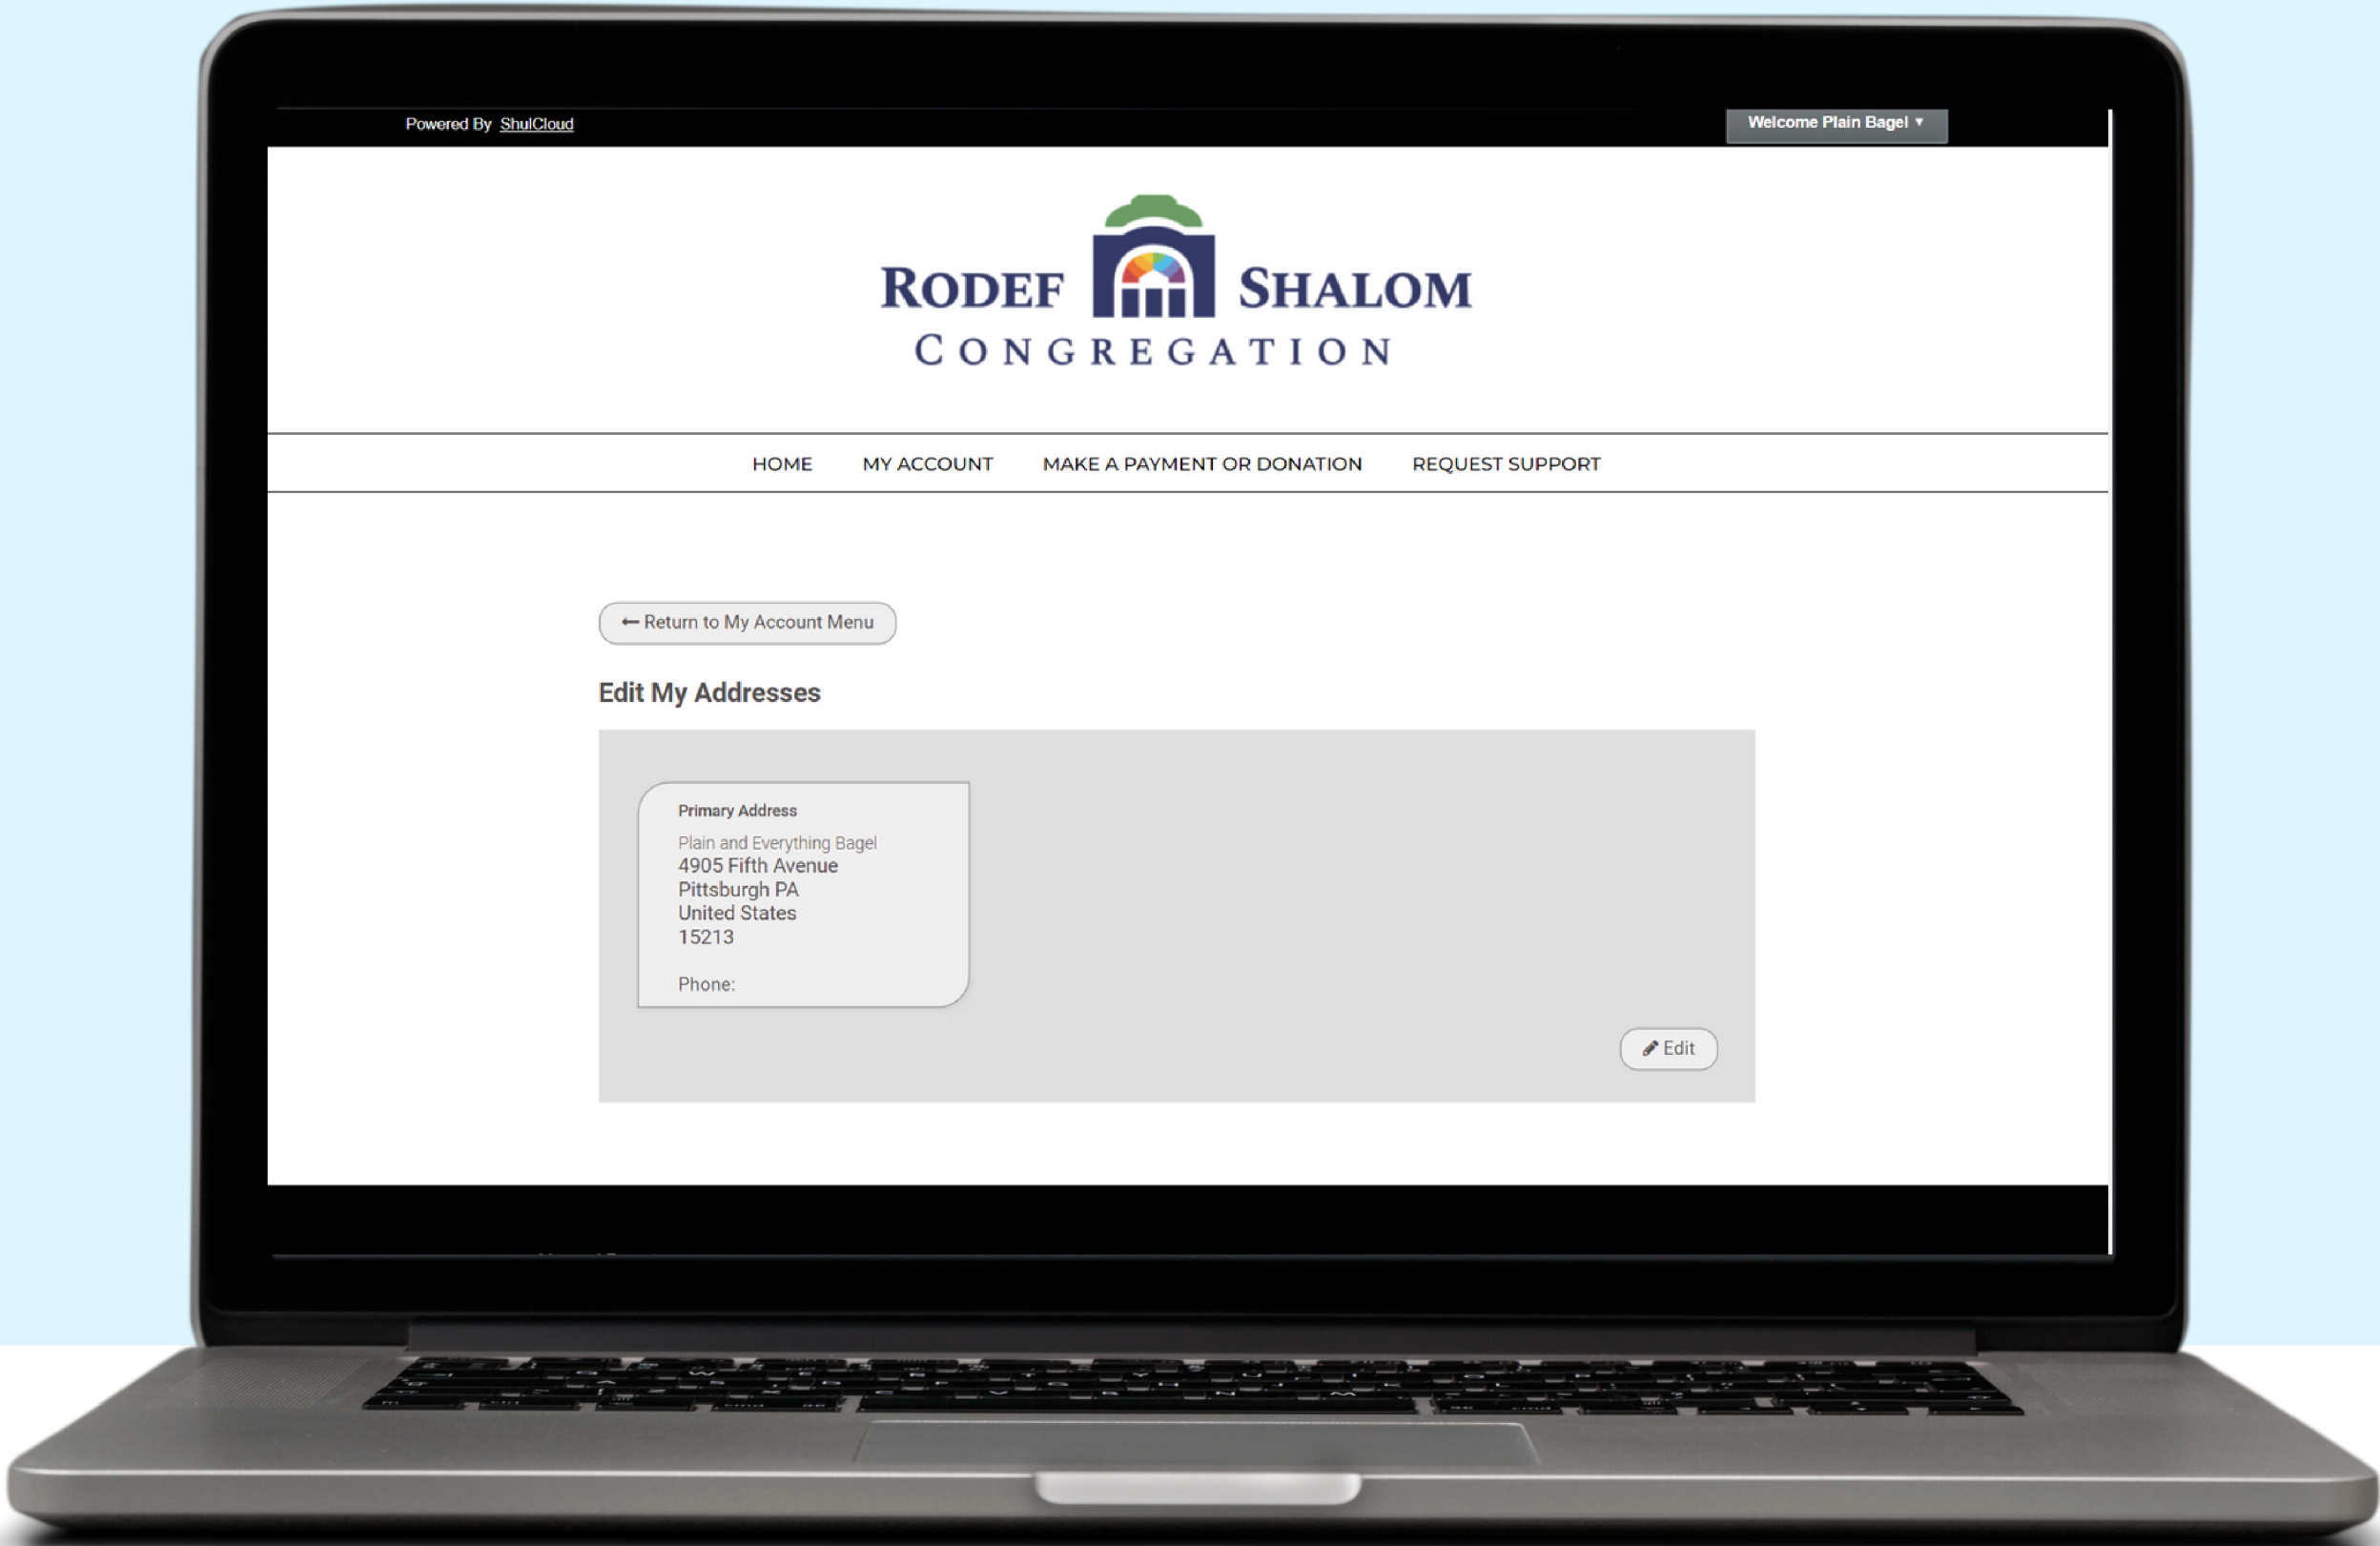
Powered By ShulCloud

Welcome Plain Bagel ▾

RODEF SHALOM
CONGREGATION

HOME MY ACCOUNT MAKE A PAYMENT OR DONATION REQUEST SUPPORT

← Return to My Account Menu

Edit My Addresses

Primary Address

Plain and Everything Bagel
4905 Fifth Avenue
Pittsburgh PA
United States
15213

Phone:

Edit